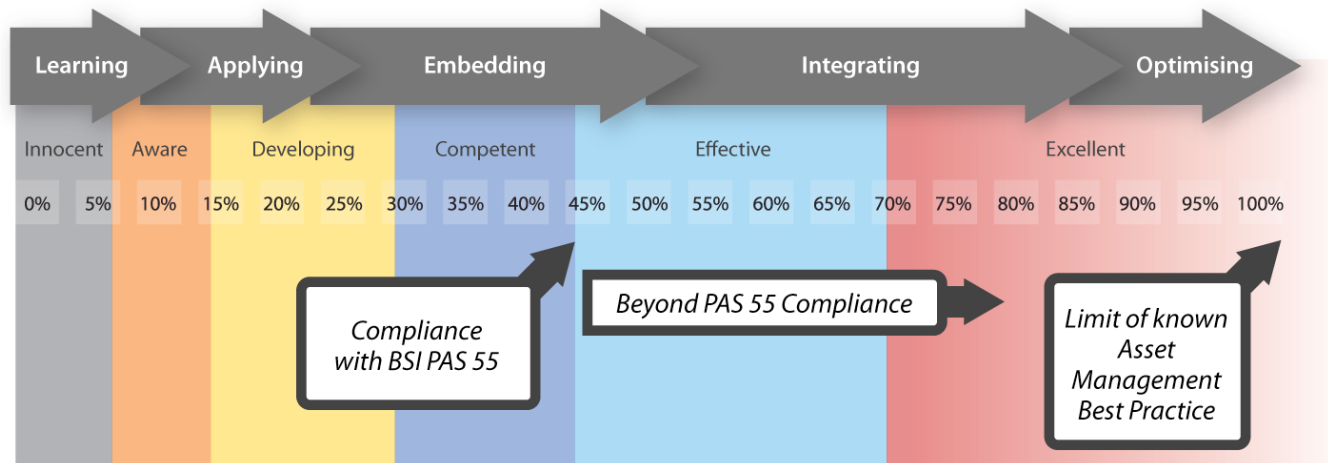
Learning

Applying

Embedding

Integrating

Optimising

Innocent

Aware

Developing

Competent

Effective

Excellent

0% 5% 10% 15% 20% 25% 30% 35% 40% 45% 50% 55% 60% 65% 70% 75% 80% 85% 90% 95% 100%

Compliance with BSI PAS 55

Beyond PAS 55 Compliance

Limit of known Asset Management Best Practice